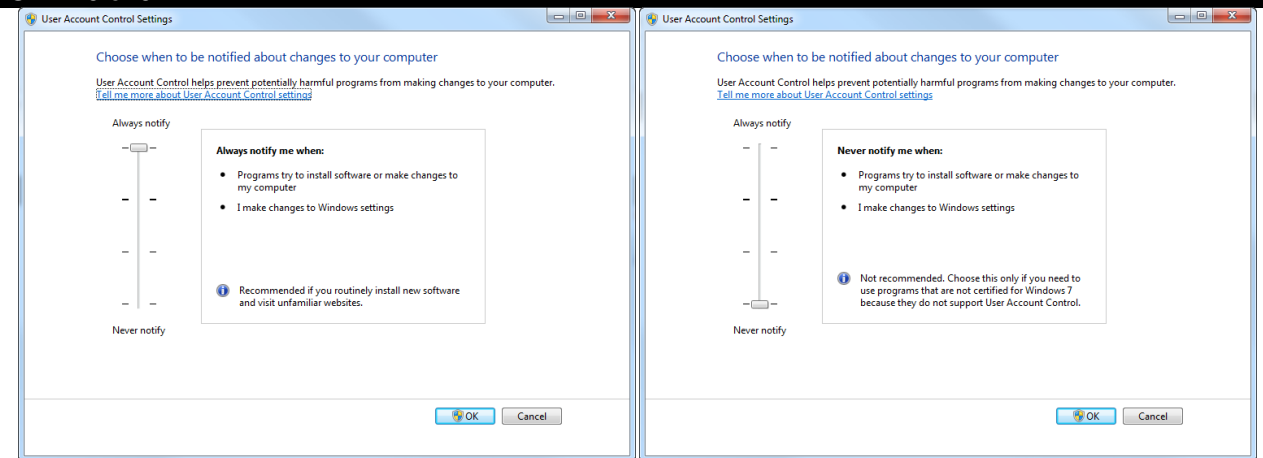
User Account Control Settings

Choose when to be notified about changes to your computer

User Account Control helps prevent potentially harmful programs from making changes to your computer.
Tell me more about User Account Control settings

Always notify

Always notify me when:

- Programs try to install software or make changes to my computer
- I make changes to Windows settings

Recommended if you routinely install new software and visit unfamiliar websites.

Never notify

OK Cancel

User Account Control Settings

Choose when to be notified about changes to your computer

User Account Control helps prevent potentially harmful programs from making changes to your computer.
Tell me more about User Account Control settings

Always notify

Never notify me when:

- Programs try to install software or make changes to my computer
- I make changes to Windows settings

Not recommended. Choose this only if you need to use programs that are not certified for Windows 7 because they do not support User Account Control.

Never notify

OK Cancel